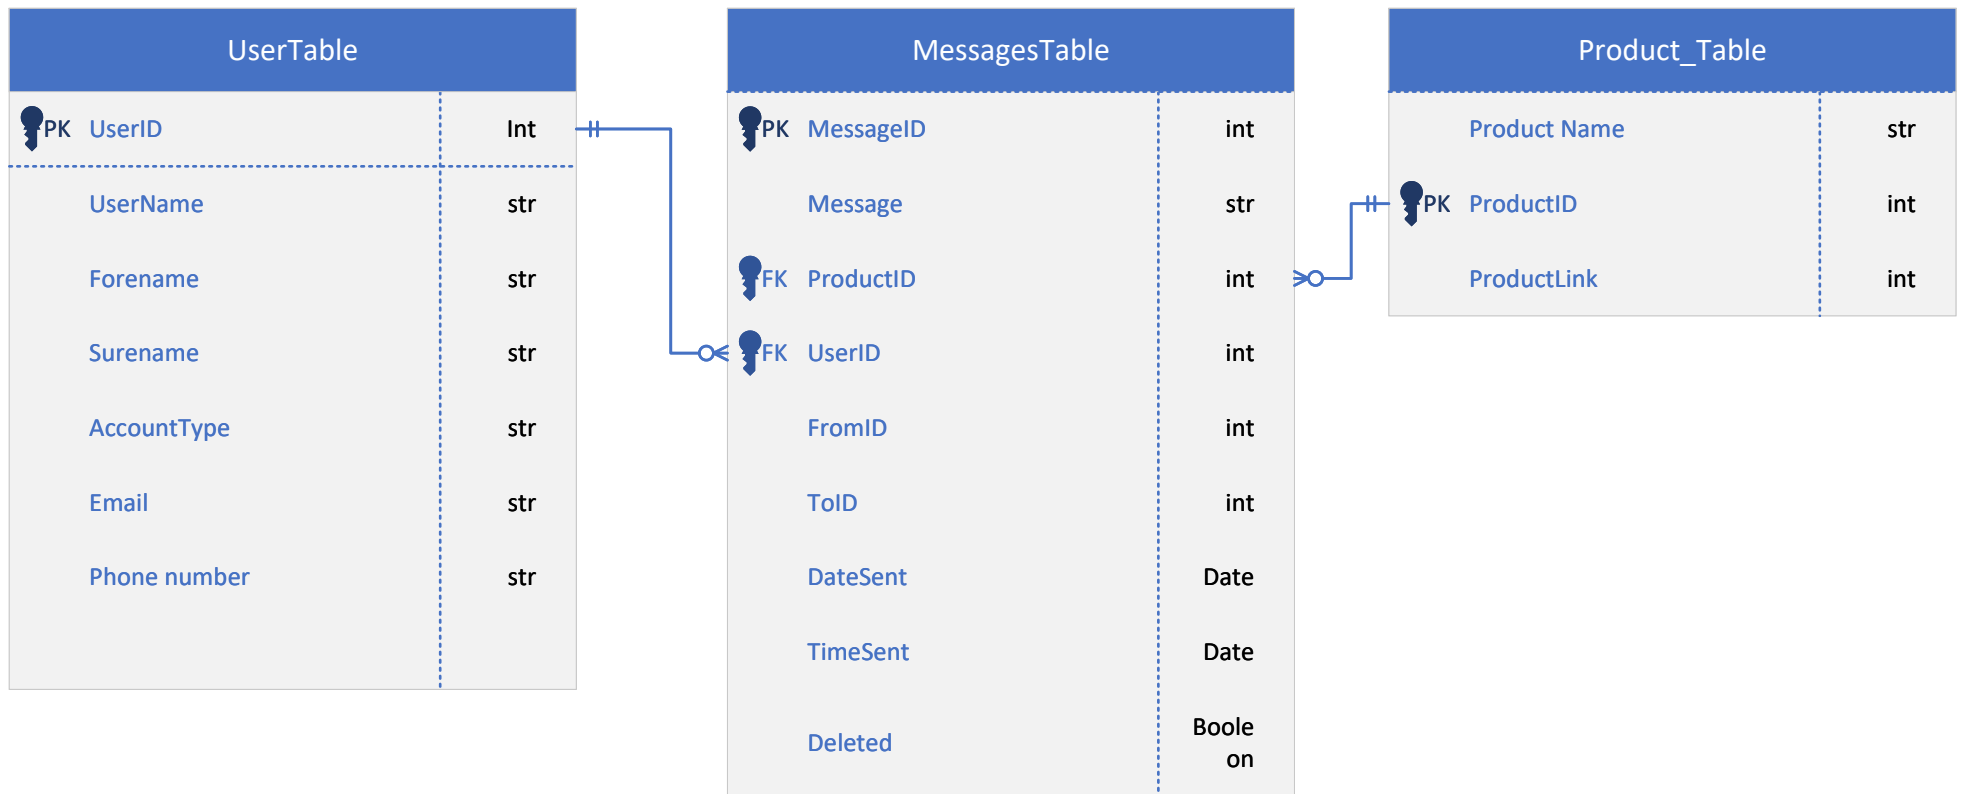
UserTable

| | | |
|---|---|---|
| PK | UserID | Int |
| | UserName | str |
| | Forename | str |
| | Surename | str |
| | AccountType | str |
| | Email | str |
| | Phone number | str |

MessagesTable

| | | |
|---|---|---|
| PK | MessageID | int |
| | Message | str |
| FK | ProductID | int |
| FK | UserID | int |
| | FromID | int |
| | ToID | int |
| | DateSent | Date |
| | TimeSent | Date |
| | Deleted | Booleon |

Product_Table

| | | |
|---|---|---|
| | Product Name | str |
| PK | ProductID | int |
| | ProductLink | int |